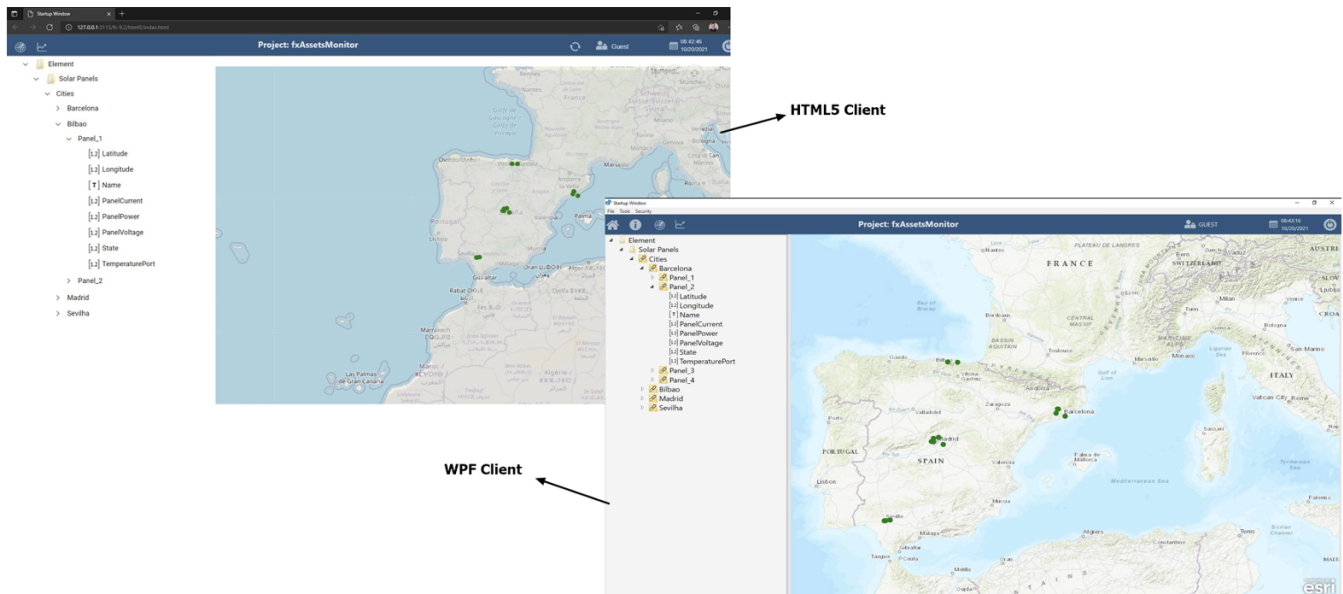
Startup Window

127.0.0.1:3112/fs-9.2/html5/index.html

Project: fxAssetsMonitor

Guest

08:42:46
10/20/2021

Element
Solar Panels
Cities
Barcelona
Bilbao
Panel_1
[1.2] Latitude
[1.2] Longitude
[T] Name
[1.2] PanelCurrent
[1.2] PanelPower
[1.2] PanelVoltage
[1.2] State
[1.2] TemperaturePort
Panel_2
Madrid
Sevilha

France
Portugal
Gibraltar
Rabat
Marrakech
Las Palmas de Gran Canaria
Palma
Oran
Algérie

HTML5 Client

Startup Window
File Tools Security

Project: fxAssetsMonitor

GUEST

08:43:16
10/20/2021

Element
Solar Panels
Cities
Barcelona
Panel_1
Panel_2
[1.2] Latitude
[1.2] Longitude
[T] Name
[1.2] PanelCurrent
[1.2] PanelPower
[1.2] PanelVoltage
[1.2] State
[1.2] TemperaturePort
Panel_3
Panel_4
Bilbao
Madrid
Sevilha

FRANCE
SWITZERLAND
PLATEAU DE LANGRES
CENTRAL MASSIF
Bay of Biscay
Barcelona
Madrid
SPAIN
PORTUGAL
Lisbon
Sevilla
Valencia
Zaragoza
Palma de Mallorca
ITALY
Rome
Algiers
Tunis
Mediterranean Sea
Tyrrhenian Sea

WPF Client

esri